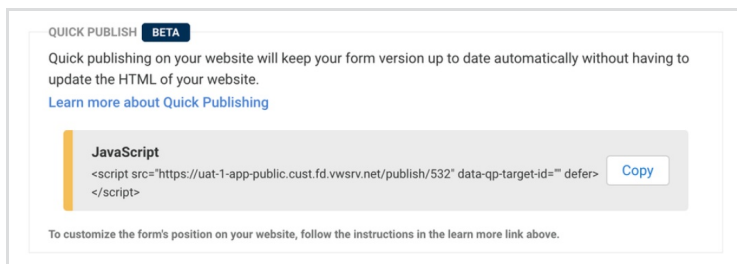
QUICK PUBLISH BETA

Quick publishing on your website will keep your form version up to date automatically without having to update the HTML of your website.

Learn more about Quick Publishing

JavaScript

<script src="https://uat-1-app-public.cust.fd.vwsrv.net/publish/532" data-qp-target-id="" defer></script>

Copy

To customize the form's position on your website, follow the instructions in the learn more link above.